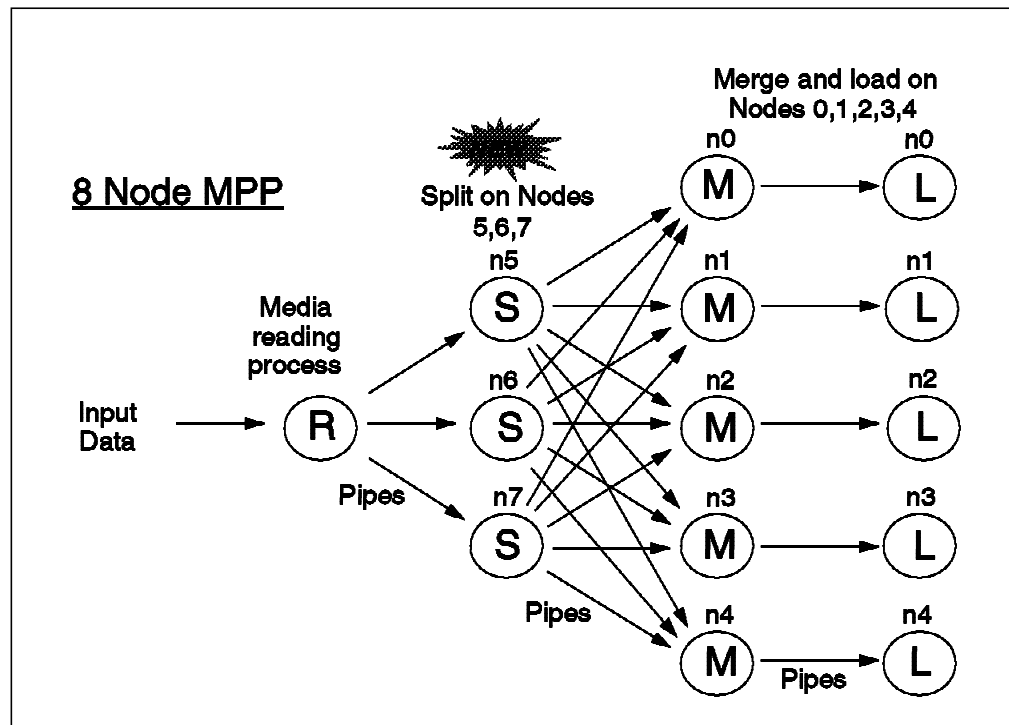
Merge and load on Nodes 0,1,2,3,4

8 Node MPP

Split on Nodes 5,6,7

Media reading process

Input Data

R

Pipes

n5
S

n6
S

n7
S

Pipes

n0
M

n1
M

n2
M

n3
M

n4
M

n0
L

n1
L

n2
L

n3
L

n4
L

Pipes